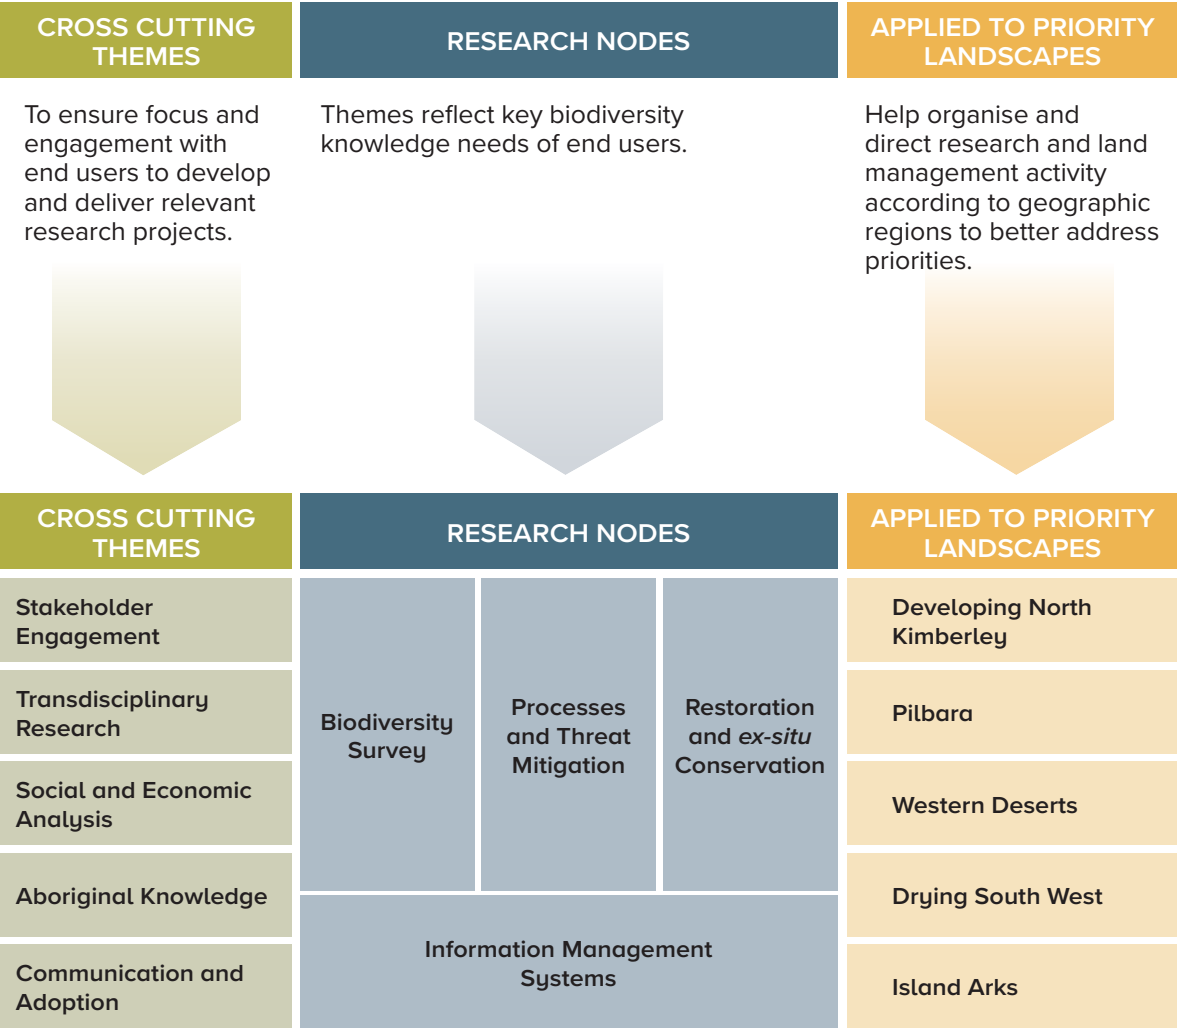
CROSS CUTTING THEMES

To ensure focus and engagement with end users to develop and deliver relevant research projects.

RESEARCH NODES

Themes reflect key biodiversity knowledge needs of end users.

APPLIED TO PRIORITY LANDSCAPES

Help organise and direct research and land management activity according to geographic regions to better address priorities.

CROSS CUTTING THEMES

Stakeholder Engagement

Transdisciplinary Research

Social and Economic Analysis

Aboriginal Knowledge

Communication and Adoption

RESEARCH NODES

Biodiversity Survey

Processes and Threat Mitigation

Restoration and *ex-situ* Conservation

Information Management Systems

APPLIED TO PRIORITY LANDSCAPES

Developing North Kimberley

Pilbara

Western Deserts

Drying South West

Island Arks